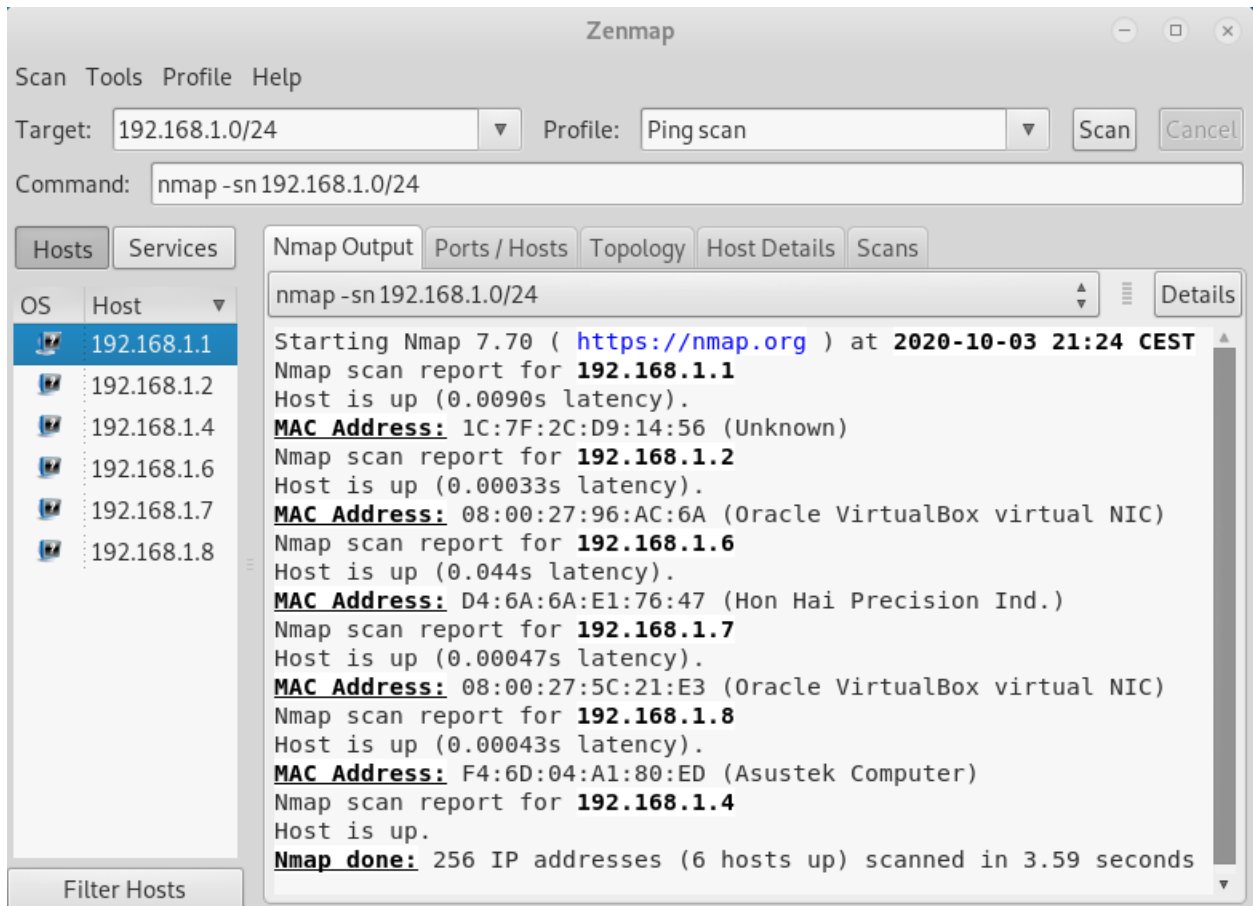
Zenmap

Scan Tools Profile Help

Target: 192.168.1.0/24 Profile: Ping scan Scan Cancel

Command: nmap -sn 192.168.1.0/24

Hosts Services

OS Host

192.168.1.1
192.168.1.2
192.168.1.4
192.168.1.6
192.168.1.7
192.168.1.8

Nmap Output Ports / Hosts Topology Host Details Scans

nmap -sn 192.168.1.0/24 Details

Starting Nmap 7.70 ( https://nmap.org ) at 2020-10-03 21:24 CEST
Nmap scan report for 192.168.1.1
Host is up (0.0090s latency).
MAC Address: 1C:7F:2C:D9:14:56 (Unknown)
Nmap scan report for 192.168.1.2
Host is up (0.00033s latency).
MAC Address: 08:00:27:96:AC:6A (Oracle VirtualBox virtual NIC)
Nmap scan report for 192.168.1.6
Host is up (0.044s latency).
MAC Address: D4:6A:6A:E1:76:47 (Hon Hai Precision Ind.)
Nmap scan report for 192.168.1.7
Host is up (0.00047s latency).
MAC Address: 08:00:27:5C:21:E3 (Oracle VirtualBox virtual NIC)
Nmap scan report for 192.168.1.8
Host is up (0.00043s latency).
MAC Address: F4:6D:04:A1:80:ED (Asustek Computer)
Nmap scan report for 192.168.1.4
Host is up.
Nmap done: 256 IP addresses (6 hosts up) scanned in 3.59 seconds

Filter Hosts